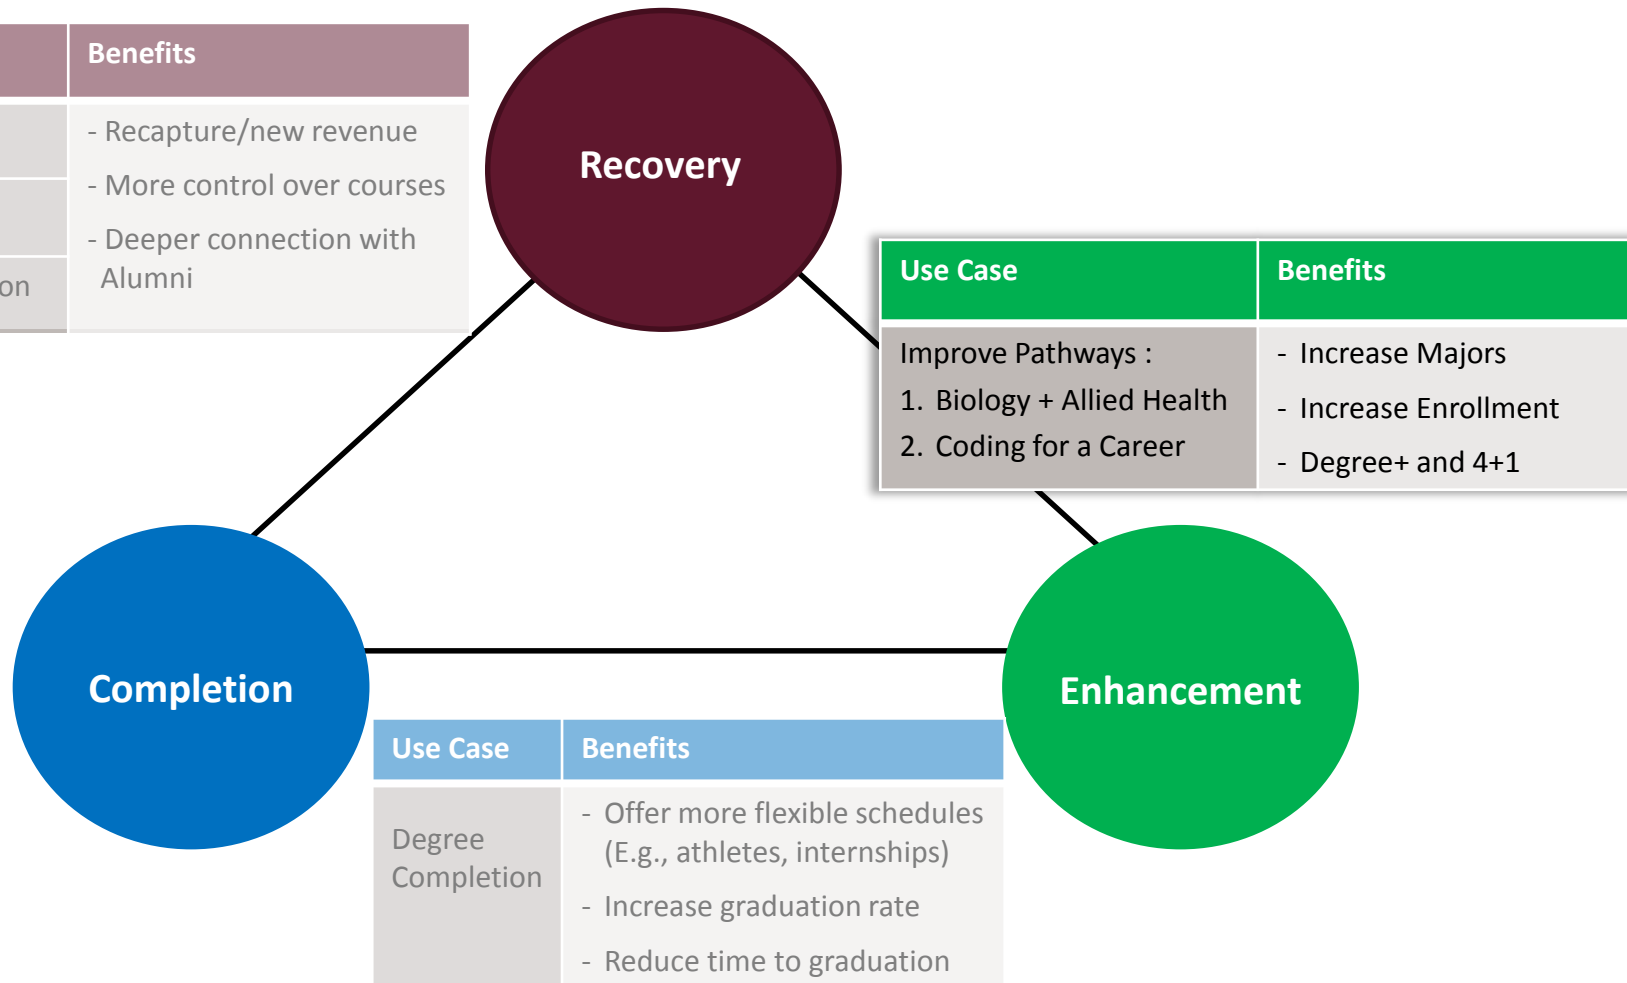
| | Benefits |
|---|---|
| | - Recapture/new revenue |
| | - More control over courses |
| on | - Deeper connection with Alumni |

Recovery

| Use Case | Benefits |
|---|---|
| Improve Pathways : 1. Biology + Allied Health 2. Coding for a Career | - Increase Majors - Increase Enrollment - Degree+ and 4+1 |

Completion

Enhancement

| Use Case | Benefits |
|---|---|
| Degree Completion | - Offer more flexible schedules (E.g., athletes, internships) - Increase graduation rate - Reduce time to graduation |